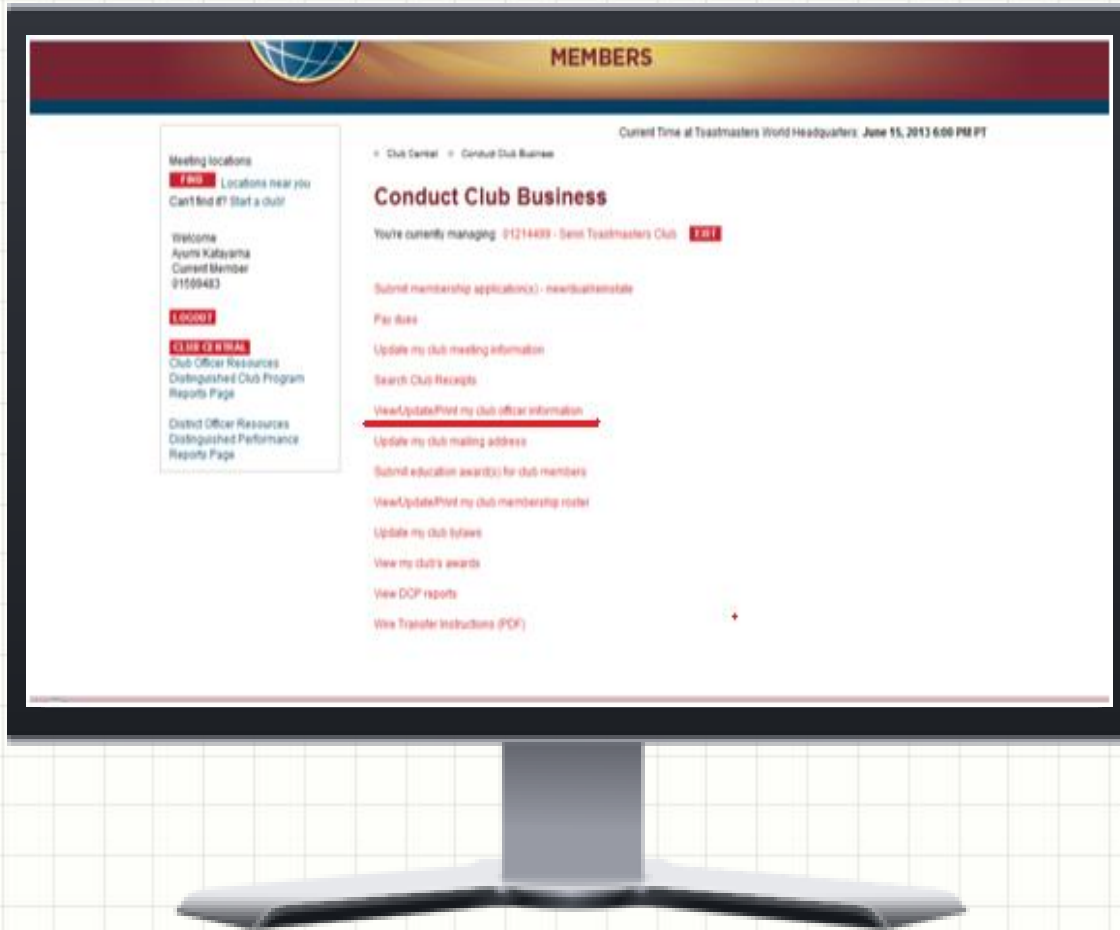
MEMBERS

Current Time at Toastmasters World Headquarters: June 15, 2013 6:00 PM PT

Meeting locations
FIND Locations near you
Can't find it? Start a club!

Welcome
Ayumi Katayama
Current Member
01599483

LOGOUT

CLUB CENTRAL
Club Officer Resources
Distinguished Club Program
Reports Page

District Officer Resources
Distinguished Performance
Reports Page

» Club Central » Conduct Club Business

Conduct Club Business

You're currently managing: 01214499 - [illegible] Toastmasters Club EXIT

Submit membership application(s) - new/dual/reinstate
Pay dues
Update my club meeting information
Search Club Receipts
View/Update/Print my club officer information
Update my club mailing address
Submit education award(s) for club members
View/Update/Print my club membership roster
Update my club bylaws
View my club's awards
View DCP reports
Wire Transfer Instructions (PDF)